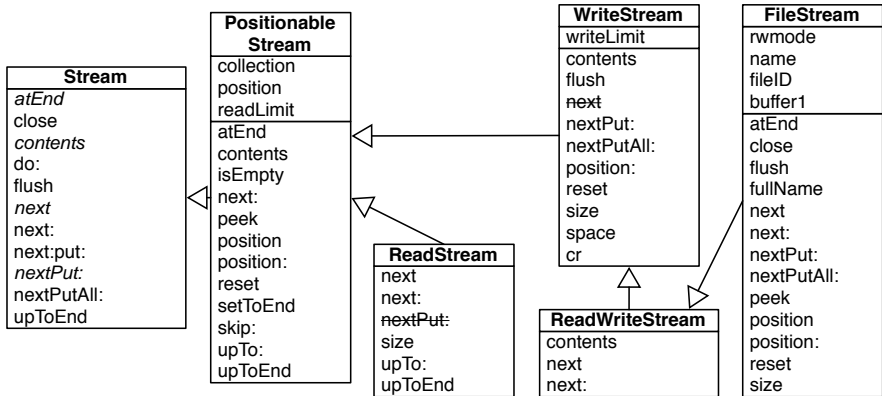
Stream
atEnd
close
contents
do:
flush
next
next:
next:put:
nextPut:
nextPutAll:
upToEnd

Positionable Stream
collection
position
readLimit
atEnd
contents
isEmpty
next:
peek
position
position:
reset
setToEnd
skip:
upTo:
upToEnd

ReadStream
next
next:
~~nextPut:~~
size
upTo:
upToEnd

WriteStream
writeLimit
contents
flush
~~next~~
nextPut:
nextPutAll:
position:
reset
size
space
cr

ReadWriteStream
contents
next
next:

FileStream
rwmode
name
fileID
buffer1
atEnd
close
flush
fullName
next
next:
nextPut:
nextPutAll:
peek
position
position:
reset
size